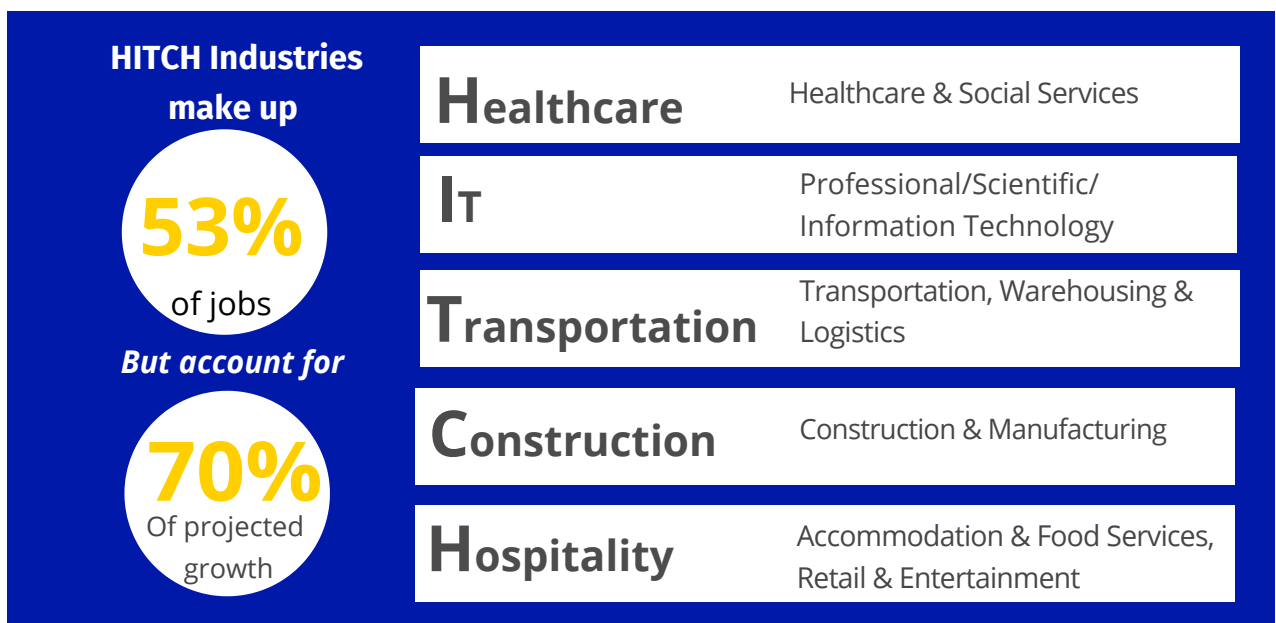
HITCH Industries make up

53%

of jobs

But account for

70%

Of projected growth

Healthcare

Healthcare & Social Services

IT

Professional/Scientific/ Information Technology

Transportation

Transportation, Warehousing & Logistics

Construction

Construction & Manufacturing

Hospitality

Accommodation & Food Services, Retail & Entertainment